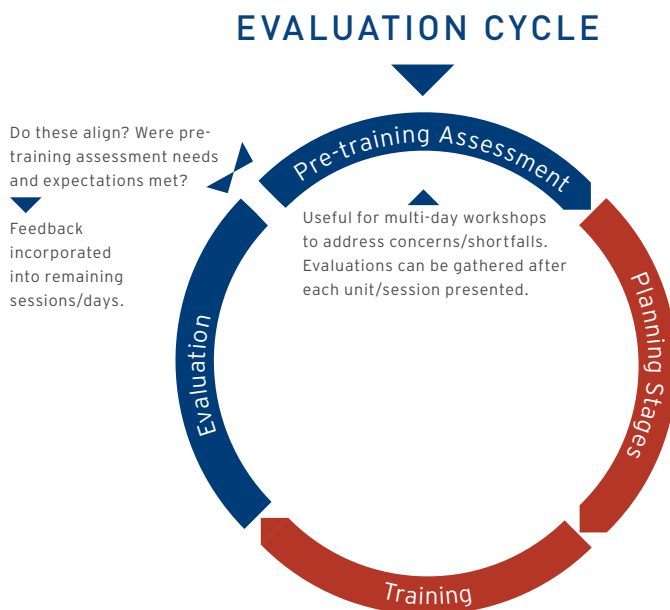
EVALUATION CYCLE

Do these align? Were pre-training assessment needs and expectations met?

Feedback incorporated into remaining sessions/days.

Pre-training Assessment

Useful for multi-day workshops to address concerns/shortfalls. Evaluations can be gathered after each unit/session presented.

Planning Stages

Training

Evaluation